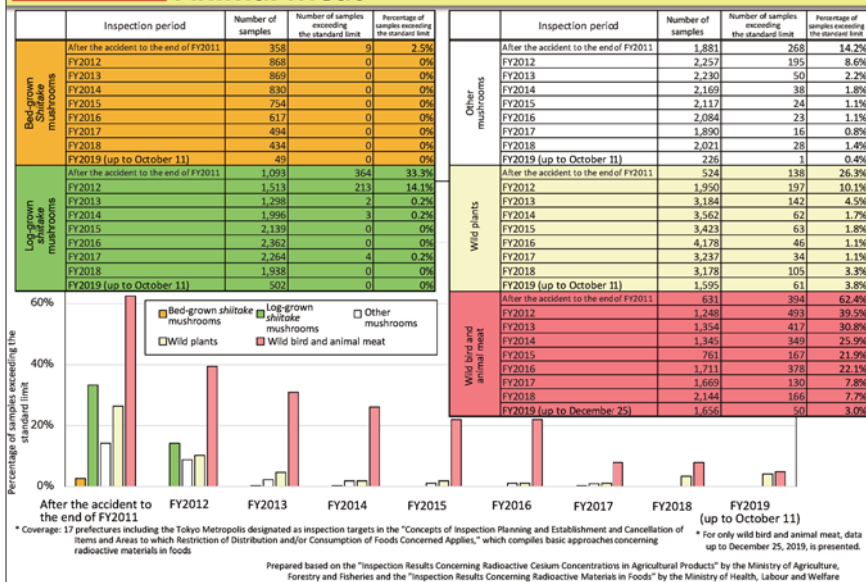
| | Inspection period | Number of samples | Number of samples exceeding the standard limit | Percentage of samples exceeding the standard limit |
|---|---|---|---|---|
| Bed-grown Shiitake mushrooms | After the accident to the end of FY2011 | 358 | 9 | 2.5% |
| | FY2012 | 868 | 0 | 0% |
| | FY2013 | 869 | 0 | 0% |
| | FY2014 | 830 | 0 | 0% |
| | FY2015 | 754 | 0 | 0% |
| | FY2016 | 617 | 0 | 0% |
| | FY2017 | 494 | 0 | 0% |
| | FY2018 | 434 | 0 | 0% |
| | FY2019 (up to October 11) | 49 | 0 | 0% |
| Log-grown shiitake mushrooms | After the accident to the end of FY2011 | 1,093 | 364 | 33.3% |
| | FY2012 | 1,513 | 213 | 14.1% |
| | FY2013 | 1,298 | 2 | 0.2% |
| | FY2014 | 1,996 | 3 | 0.2% |
| | FY2015 | 2,139 | 0 | 0% |
| | FY2016 | 2,362 | 0 | 0% |
| | FY2017 | 2,264 | 4 | 0.2% |
| | FY2018 | 1,938 | 0 | 0% |
| | FY2019 (up to October 11) | 502 | 0 | 0% |

| | Inspection period | Number of samples | Number of samples exceeding the standard limit | Percentage of samples exceeding the standard limit |
|---|---|---|---|---|
| Other mushrooms | After the accident to the end of FY2011 | 1,881 | 268 | 14.2% |
| | FY2012 | 2,257 | 195 | 8.6% |
| | FY2013 | 2,230 | 50 | 2.2% |
| | FY2014 | 2,169 | 38 | 1.8% |
| | FY2015 | 2,117 | 24 | 1.1% |
| | FY2016 | 2,084 | 23 | 1.1% |
| | FY2017 | 1,890 | 16 | 0.8% |
| | FY2018 | 2,021 | 28 | 1.4% |
| | FY2019 (up to October 11) | 226 | 1 | 0.4% |
| Wild plants | After the accident to the end of FY2011 | 524 | 138 | 26.3% |
| | FY2012 | 1,950 | 197 | 10.1% |
| | FY2013 | 3,184 | 142 | 4.5% |
| | FY2014 | 3,562 | 62 | 1.7% |
| | FY2015 | 3,423 | 63 | 1.8% |
| | FY2016 | 4,178 | 46 | 1.1% |
| | FY2017 | 3,237 | 34 | 1.1% |
| | FY2018 | 3,178 | 105 | 3.3% |
| | FY2019 (up to October 11) | 1,595 | 61 | 3.8% |
| Wild bird and animal meat | After the accident to the end of FY2011 | 631 | 394 | 62.4% |
| | FY2012 | 1,248 | 493 | 39.5% |
| | FY2013 | 1,354 | 417 | 30.8% |
| | FY2014 | 1,345 | 349 | 25.9% |
| | FY2015 | 761 | 167 | 21.9% |
| | FY2016 | 1,711 | 378 | 22.1% |
| | FY2017 | 1,669 | 130 | 7.8% |
| | FY2018 | 2,144 | 166 | 7.7% |
| | FY2019 (up to December 25) | 1,656 | 50 | 3.0% |

Percentage of samples exceeding the standard limit
60%
40%
20%
0%
Bed-grown shiitake mushrooms
Log-grown shiitake mushrooms
Other mushrooms
Wild plants
Wild bird and animal meat
After the accident to the end of FY2011
FY2012
FY2013
FY2014
FY2015
FY2016
FY2017
FY2018
FY2019 (up to October 11)

* Coverage: 17 prefectures including the Tokyo Metropolis designated as inspection targets in the "Concepts of Inspection Planning and Establishment and Cancellation of Items and Areas to which Restriction of Distribution and/or Consumption of Foods Concerned Applies," which compiles basic approaches concerning radioactive materials in foods

* For only wild bird and animal meat, data up to December 25, 2019, is presented.

Prepared based on the "Inspection Results Concerning Radioactive Cesium Concentrations in Agricultural Products" by the Ministry of Agriculture, Forestry and Fisheries and the "Inspection Results Concerning Radioactive Materials in Foods" by the Ministry of Health, Labour and Welfare